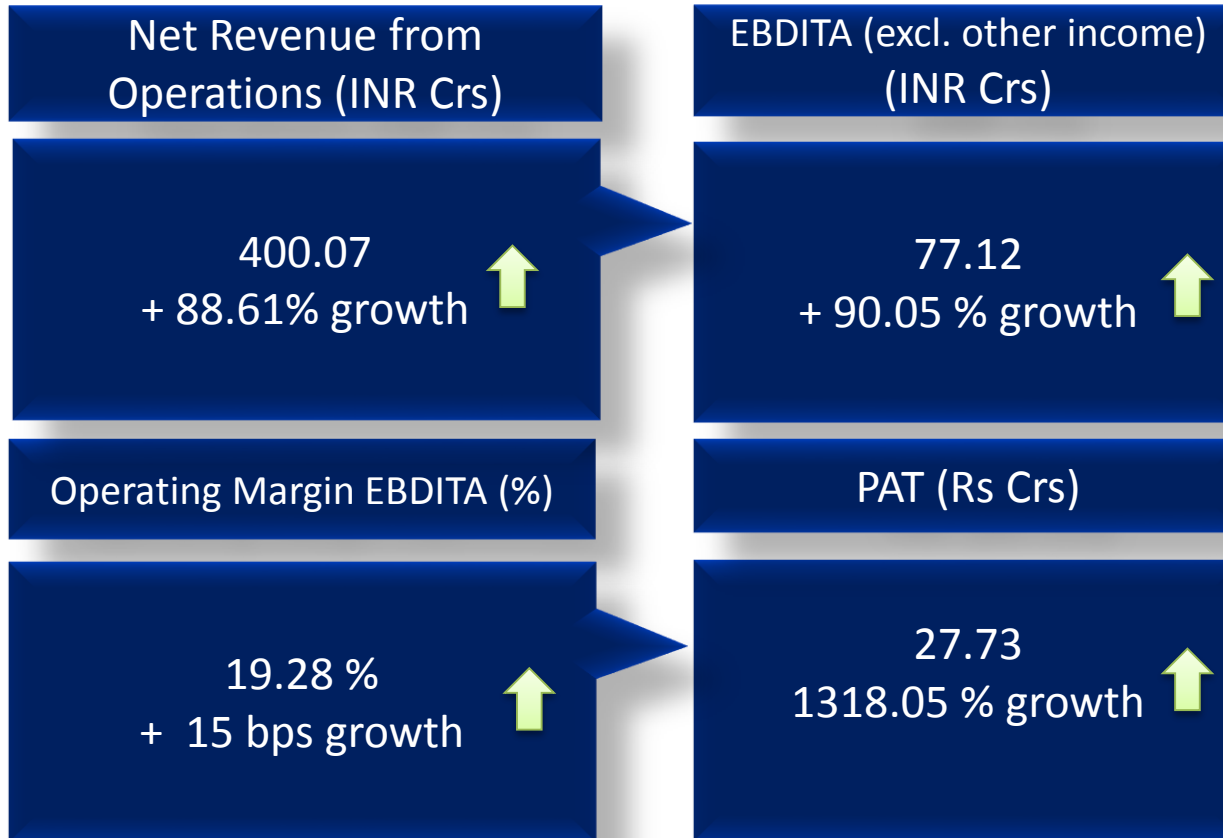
Net Revenue from Operations (INR Crs)

400.07
+ 88.61% growth

EBDITA (excl. other income) (INR Crs)

77.12
+ 90.05 % growth

Operating Margin EBDITA (%)

19.28 %
+ 15 bps growth

PAT (Rs Crs)

27.73
1318.05 % growth